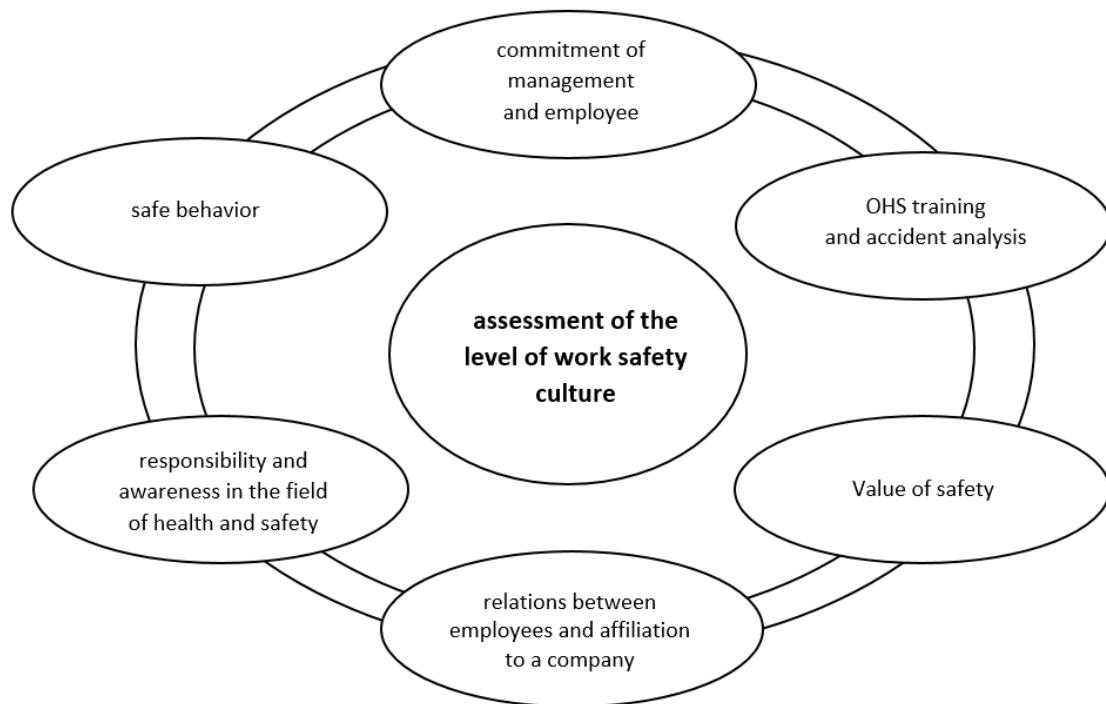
commitment of management and employee

safe behavior

OHS training and accident analysis

**assessment of the level of work safety culture**

responsibility and awareness in the field of health and safety

Value of safety

relations between employees and affiliation to a company